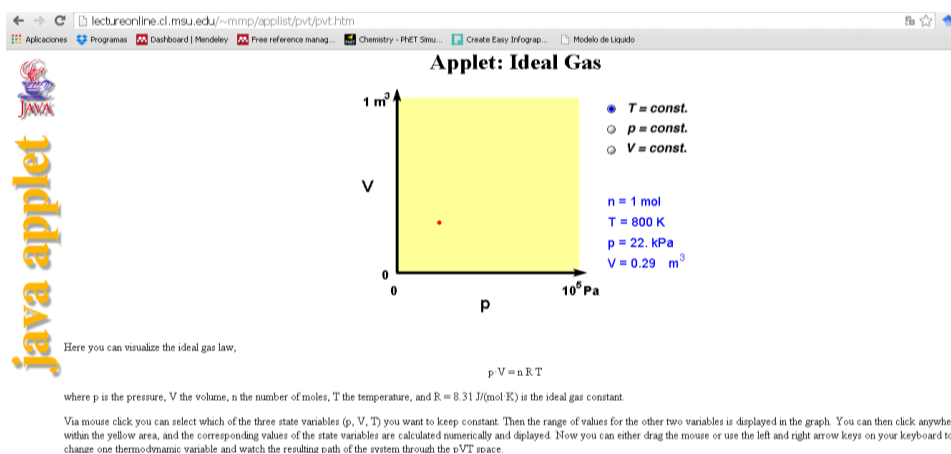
lectureonline.cl.msu.edu/~mmp/applist/pvt/pvt.htm

Aplicaciones Programas Dashboard | Mendeley Free reference manag... Chemistry - PhET Simu... Create Easy Infograp... Modelo de Liquido

JAVA

java applet

Applet: Ideal Gas

$1\ m^3$

V

0

0

p

$10^5$ Pa

T = const.
p = const.
V = const.

n = 1 mol
T = 800 K
p = 22. kPa
V = 0.29 $m^3$

Here you can visualize the ideal gas law,

$p \cdot V = n\,R\,T$

where p is the pressure, V the volume, n the number of moles, T the temperature, and R = 8.31 J/(mol·K) is the ideal gas constant.

Via mouse click you can select which of the three state variables (p, V, T) you want to keep constant. Then the range of values for the other two variables is displayed in the graph. You can then click anywhe within the yellow area, and the corresponding values of the state variables are calculated numerically and diplayed. Now you can either drag the mouse or use the left and right arrow keys on your keyboard to change one thermodynamic variable and watch the resulting path of the system through the pVT space.